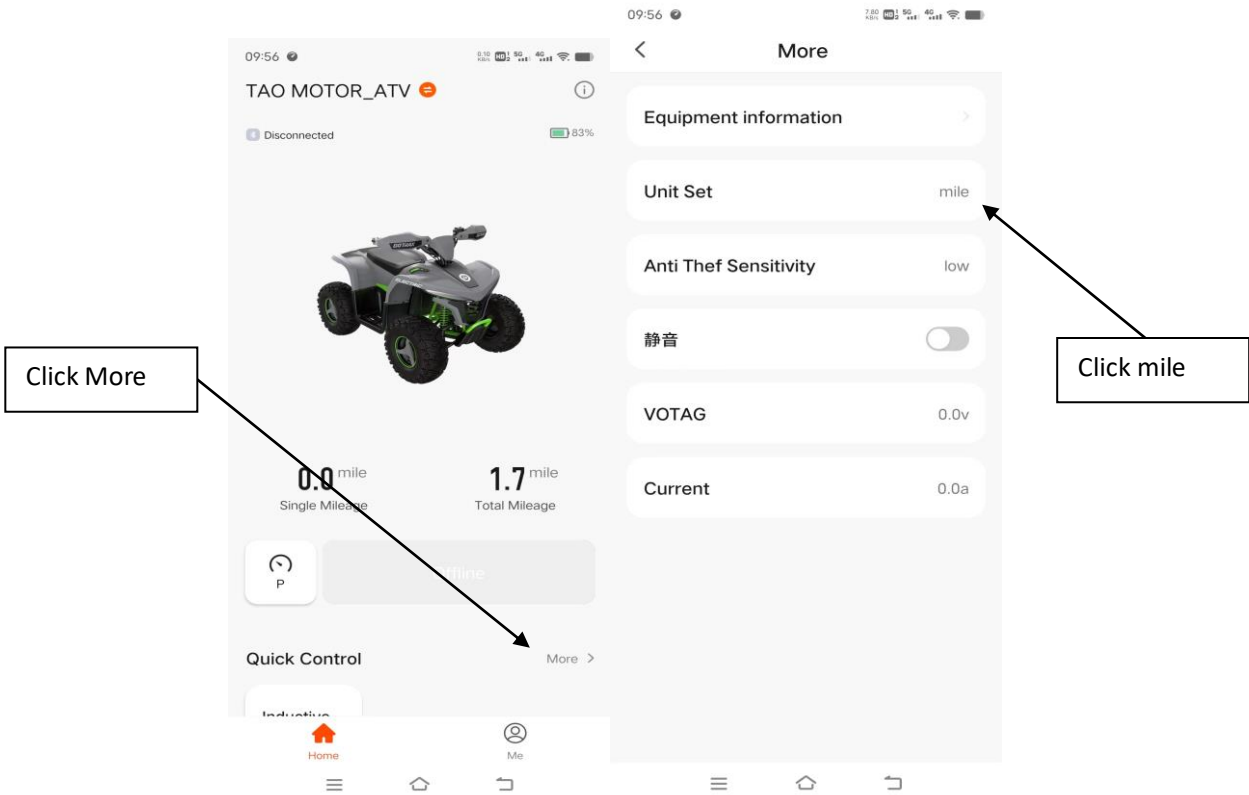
09:56

TAO MOTOR_ATV

Disconnected

83%

Click More

0.0 mile
Single Mileage

1.7 mile
Total Mileage

P

Offline

Quick Control

More >

Inductive

Home

Me

09:56

More

Equipment information

Unit Set mile

Anti Thef Sensitivity low

静音

VOTAG 0.0v

Current 0.0a

Click mile